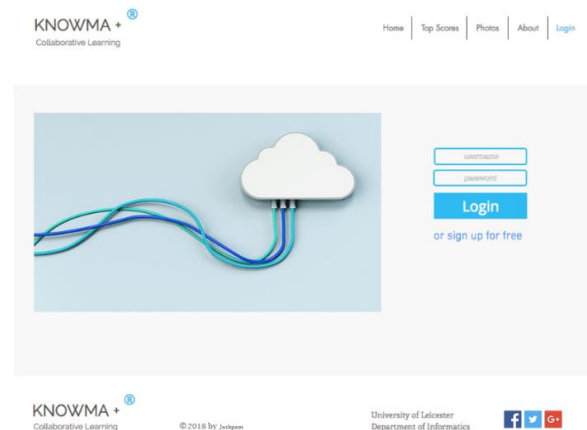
KNOWMA + ®
Collaborative Learning

Home | Top Scores | Photos | About | Login

username
password
Login
or sign up for free

KNOWMA + ®
Collaborative Learning

©2018 by Jackpass

University of Leicester
Department of Informatics

f
G+